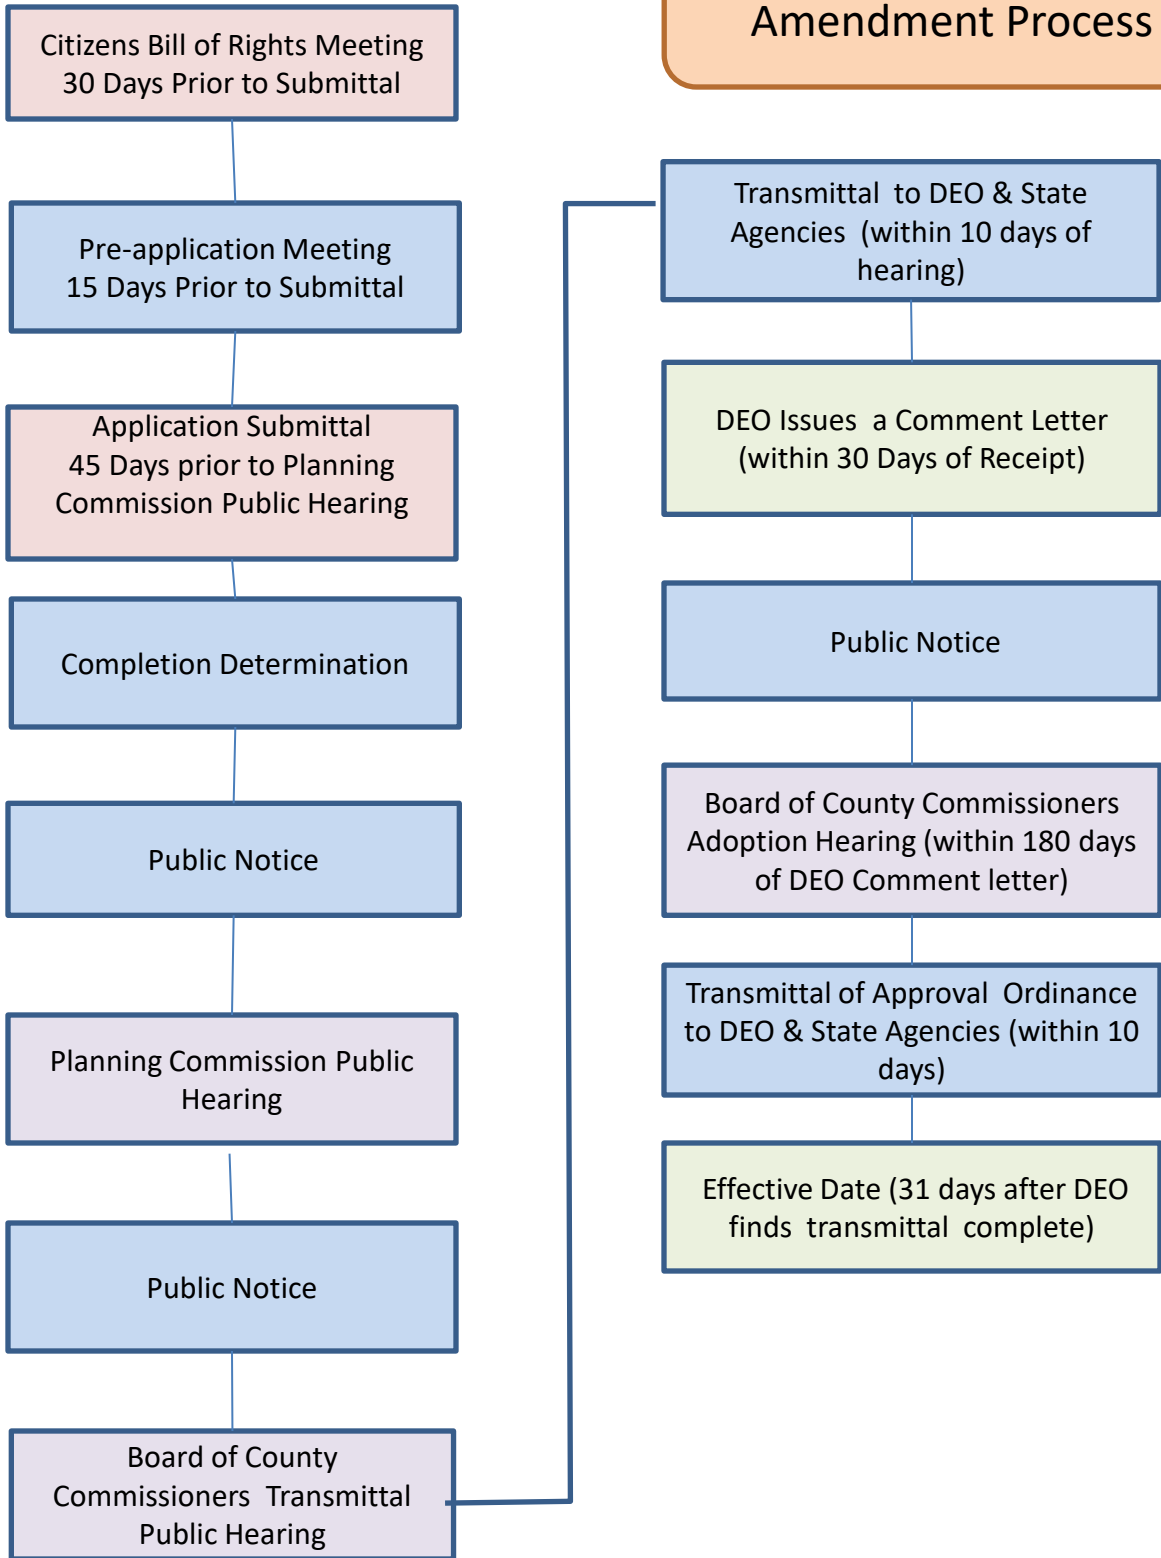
Amendment Process

Citizens Bill of Rights Meeting 30 Days Prior to Submittal

Pre-application Meeting 15 Days Prior to Submittal

Application Submittal 45 Days prior to Planning Commission Public Hearing

Completion Determination

Public Notice

Planning Commission Public Hearing

Public Notice

Board of County Commissioners Transmittal Public Hearing

Transmittal to DEO & State Agencies (within 10 days of hearing)

DEO Issues a Comment Letter (within 30 Days of Receipt)

Public Notice

Board of County Commissioners Adoption Hearing (within 180 days of DEO Comment letter)

Transmittal of Approval Ordinance to DEO & State Agencies (within 10 days)

Effective Date (31 days after DEO finds transmittal complete)